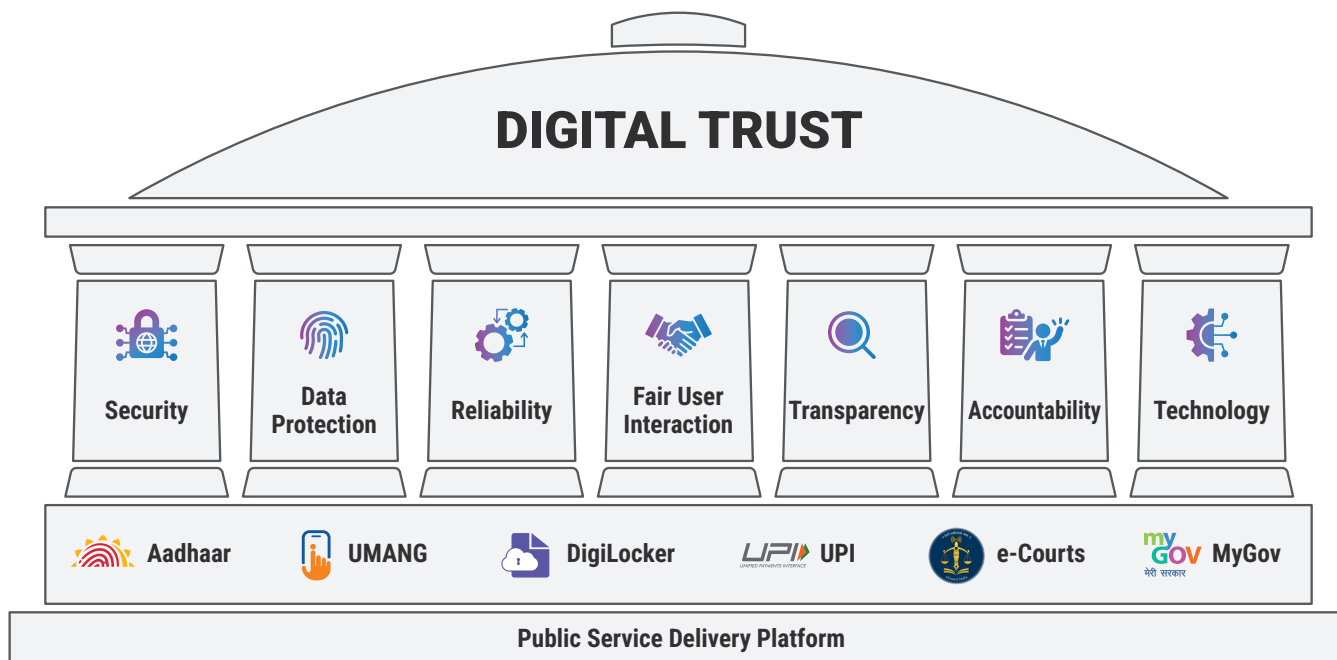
DIGITAL TRUST

Security

Data Protection

Reliability

Fair User Interaction

Transparency

Accountability

Technology

Aadhaar

UMANG

DigiLocker

UPI UNIFIED PAYMENTS INTERFACE UPI

e-Courts

my GOV मेरी सरकार MyGov

Public Service Delivery Platform